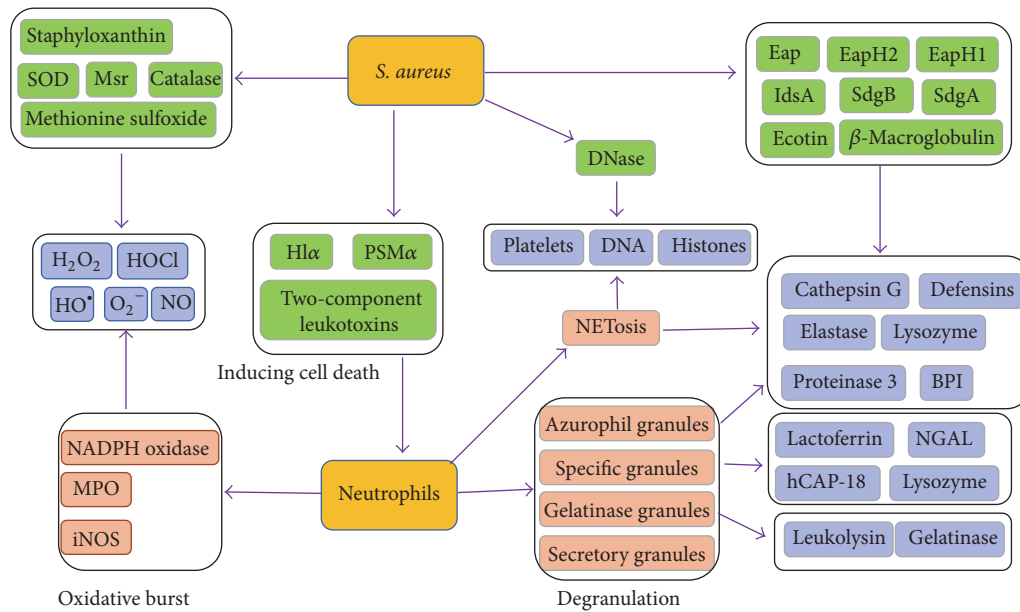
Staphyloxanthin

SOD

Msr

Catalase

Methionine sulfoxide

S. aureus

Eap

EapH2

EapH1

IdsA

SdgB

SdgA

Ecotin

$\beta$-Macroglobulin

DNase

$H_2O_2$

HOCl

$HO^{\bullet}$

$O_2^{-}$

NO

Hl$\alpha$

PSM$\alpha$

Two-component leukotoxins

Inducing cell death

Platelets

DNA

Histones

NETosis

Cathepsin G

Defensins

Elastase

Lysozyme

Proteinase 3

BPI

NADPH oxidase

MPO

iNOS

Oxidative burst

Neutrophils

Azurophil granules

Specific granules

Gelatinase granules

Secretory granules

Degranulation

Lactoferrin

NGAL

hCAP-18

Lysozyme

Leukolysin

Gelatinase